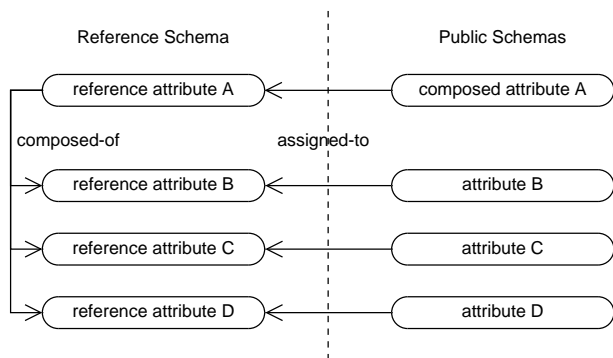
Reference Schema

Public Schemas

reference attribute A

composed attribute A

composed-of

assigned-to

reference attribute B

attribute B

reference attribute C

attribute C

reference attribute D

attribute D